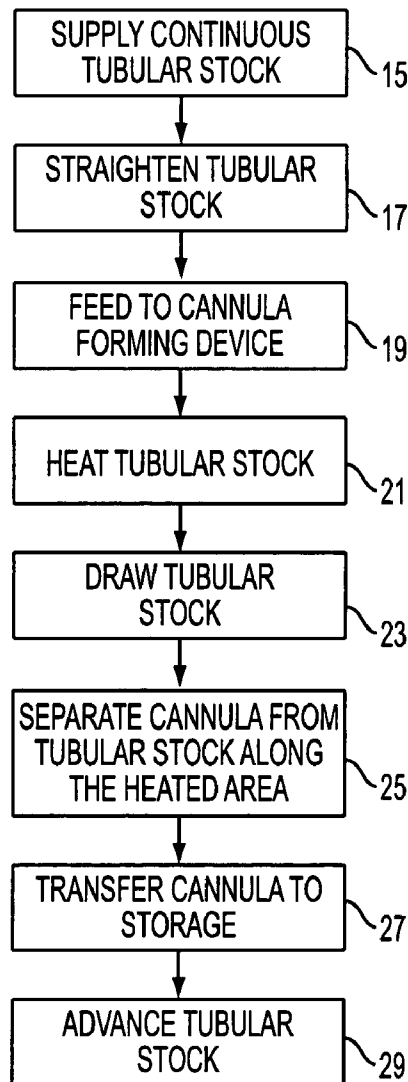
SUPPLY CONTINUOUS TUBULAR STOCK
15

STRAIGHTEN TUBULAR STOCK
17

FEED TO CANNULA FORMING DEVICE
19

HEAT TUBULAR STOCK
21

DRAW TUBULAR STOCK
23

SEPARATE CANNULA FROM TUBULAR STOCK ALONG THE HEATED AREA
25

TRANSFER CANNULA TO STORAGE
27

ADVANCE TUBULAR STOCK
29